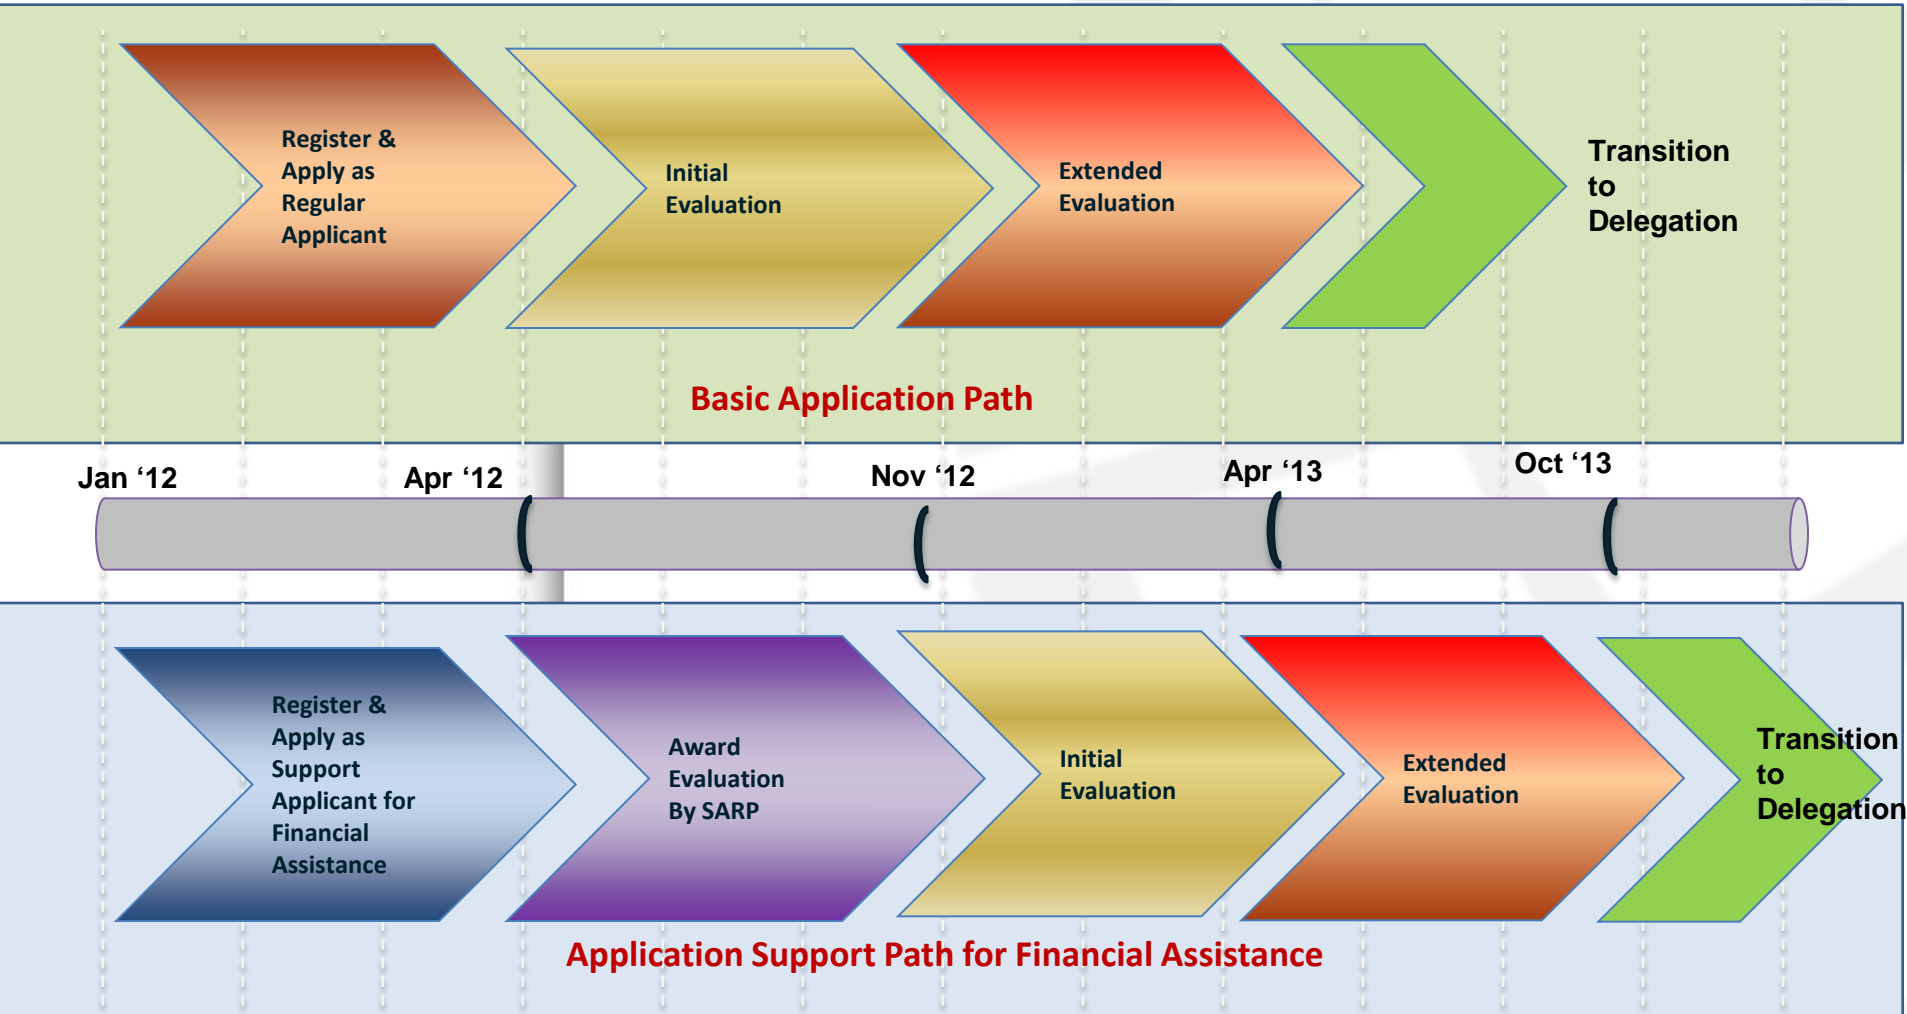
Register & Apply as Regular Applicant

Initial Evaluation

Extended Evaluation

Transition to Delegation

Basic Application Path

Jan ‘12

Apr ‘12

Nov ‘12

Apr ‘13

Oct ‘13

Register & Apply as Support Applicant for Financial Assistance

Award Evaluation By SARP

Initial Evaluation

Extended Evaluation

Transition to Delegation

Application Support Path for Financial Assistance